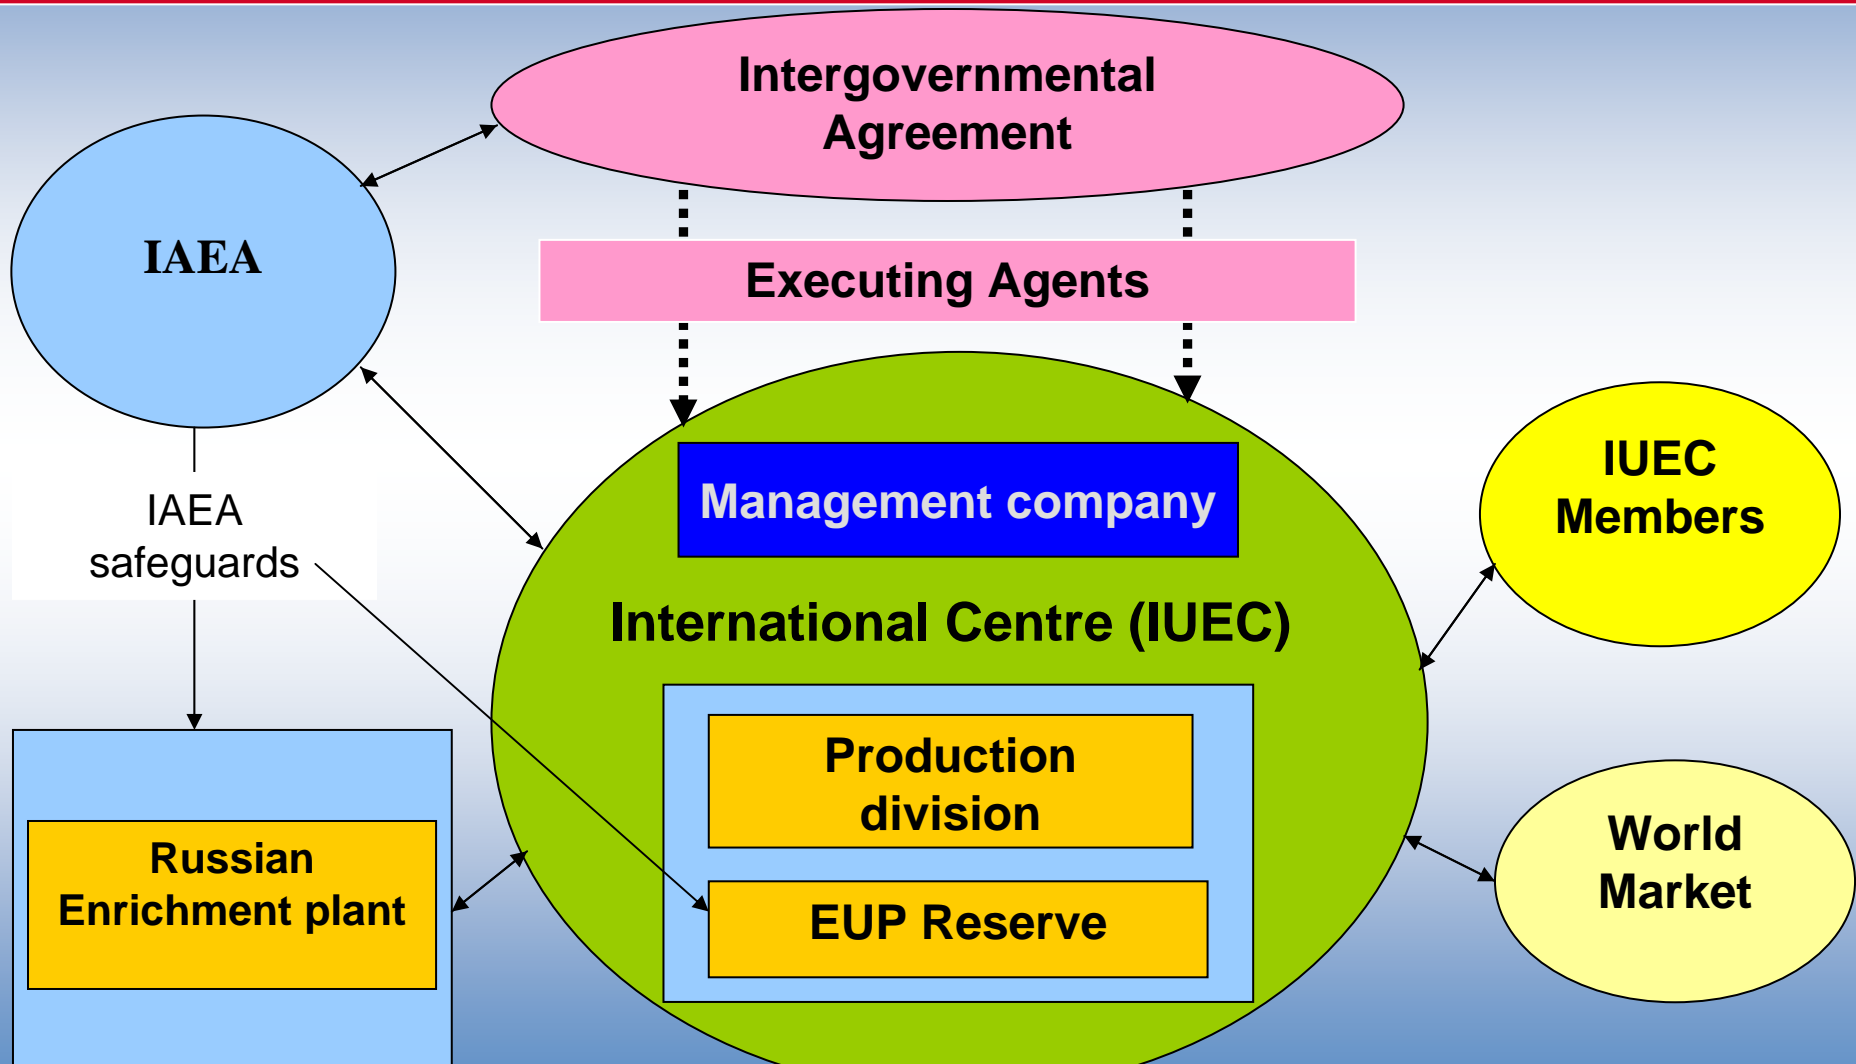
Intergovernmental Agreement

IAEA

Executing Agents

IAEA safeguards

Management company

International Centre (IUEC)

IUEC Members

Production division

EUP Reserve

Russian Enrichment plant

World Market